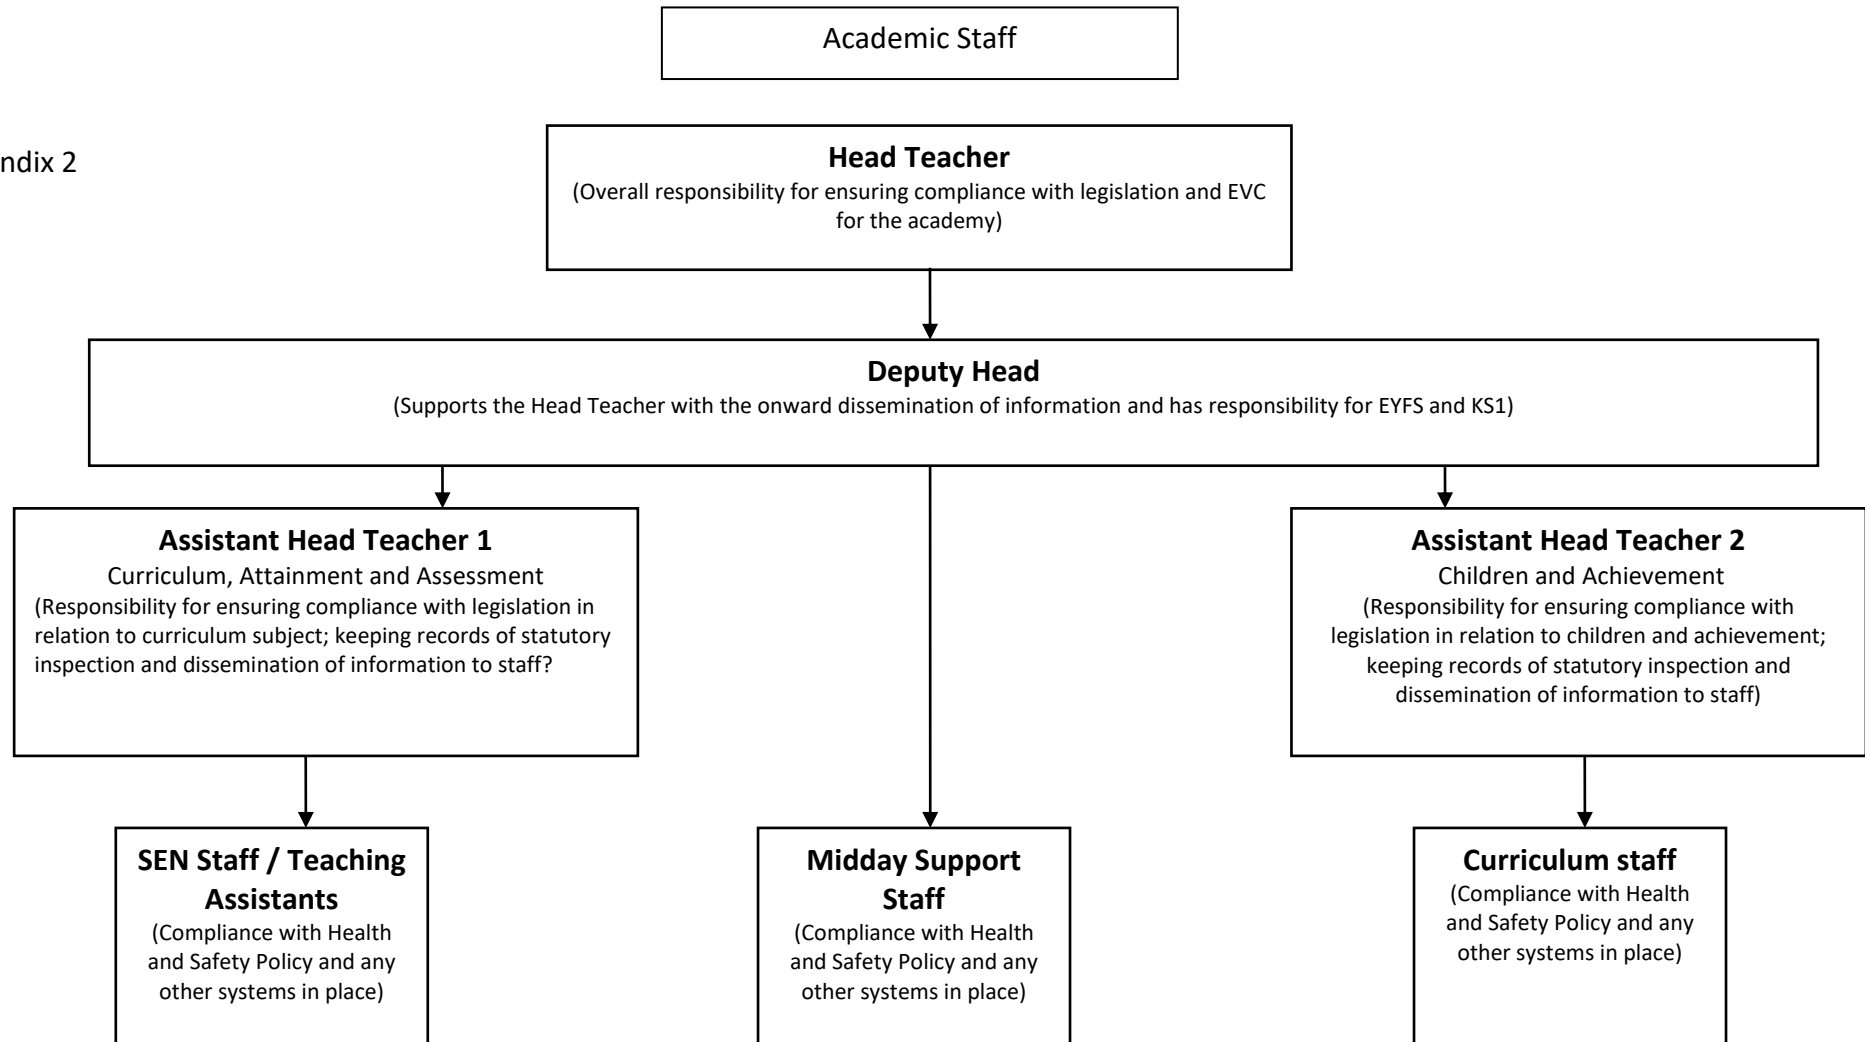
Academic Staff

ndix 2

**Head Teacher**
(Overall responsibility for ensuring compliance with legislation and EVC for the academy)

**Deputy Head**
(Supports the Head Teacher with the onward dissemination of information and has responsibility for EYFS and KS1)

**Assistant Head Teacher 1**
Curriculum, Attainment and Assessment
(Responsibility for ensuring compliance with legislation in relation to curriculum subject; keeping records of statutory inspection and dissemination of information to staff?

**Assistant Head Teacher 2**
Children and Achievement
(Responsibility for ensuring compliance with legislation in relation to children and achievement; keeping records of statutory inspection and dissemination of information to staff)

**SEN Staff / Teaching Assistants**
(Compliance with Health and Safety Policy and any other systems in place)

**Midday Support Staff**
(Compliance with Health and Safety Policy and any other systems in place)

**Curriculum staff**
(Compliance with Health and Safety Policy and any other systems in place)